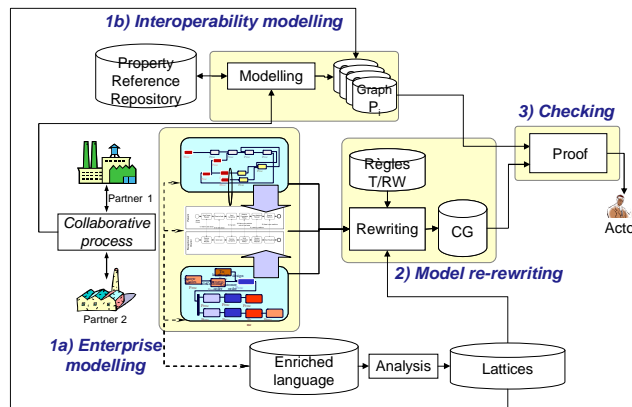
1b) Interoperability modelling

Property Reference Repository

Modelling

Graph $P_i$

3) Checking

Proof

Règles T/RW

Partner 1

Collaborative process

Rewriting

CG

Acto

2) Model re-rewriting

Partner 2

1a) Enterprise modelling

Enriched language

Analysis

Lattices